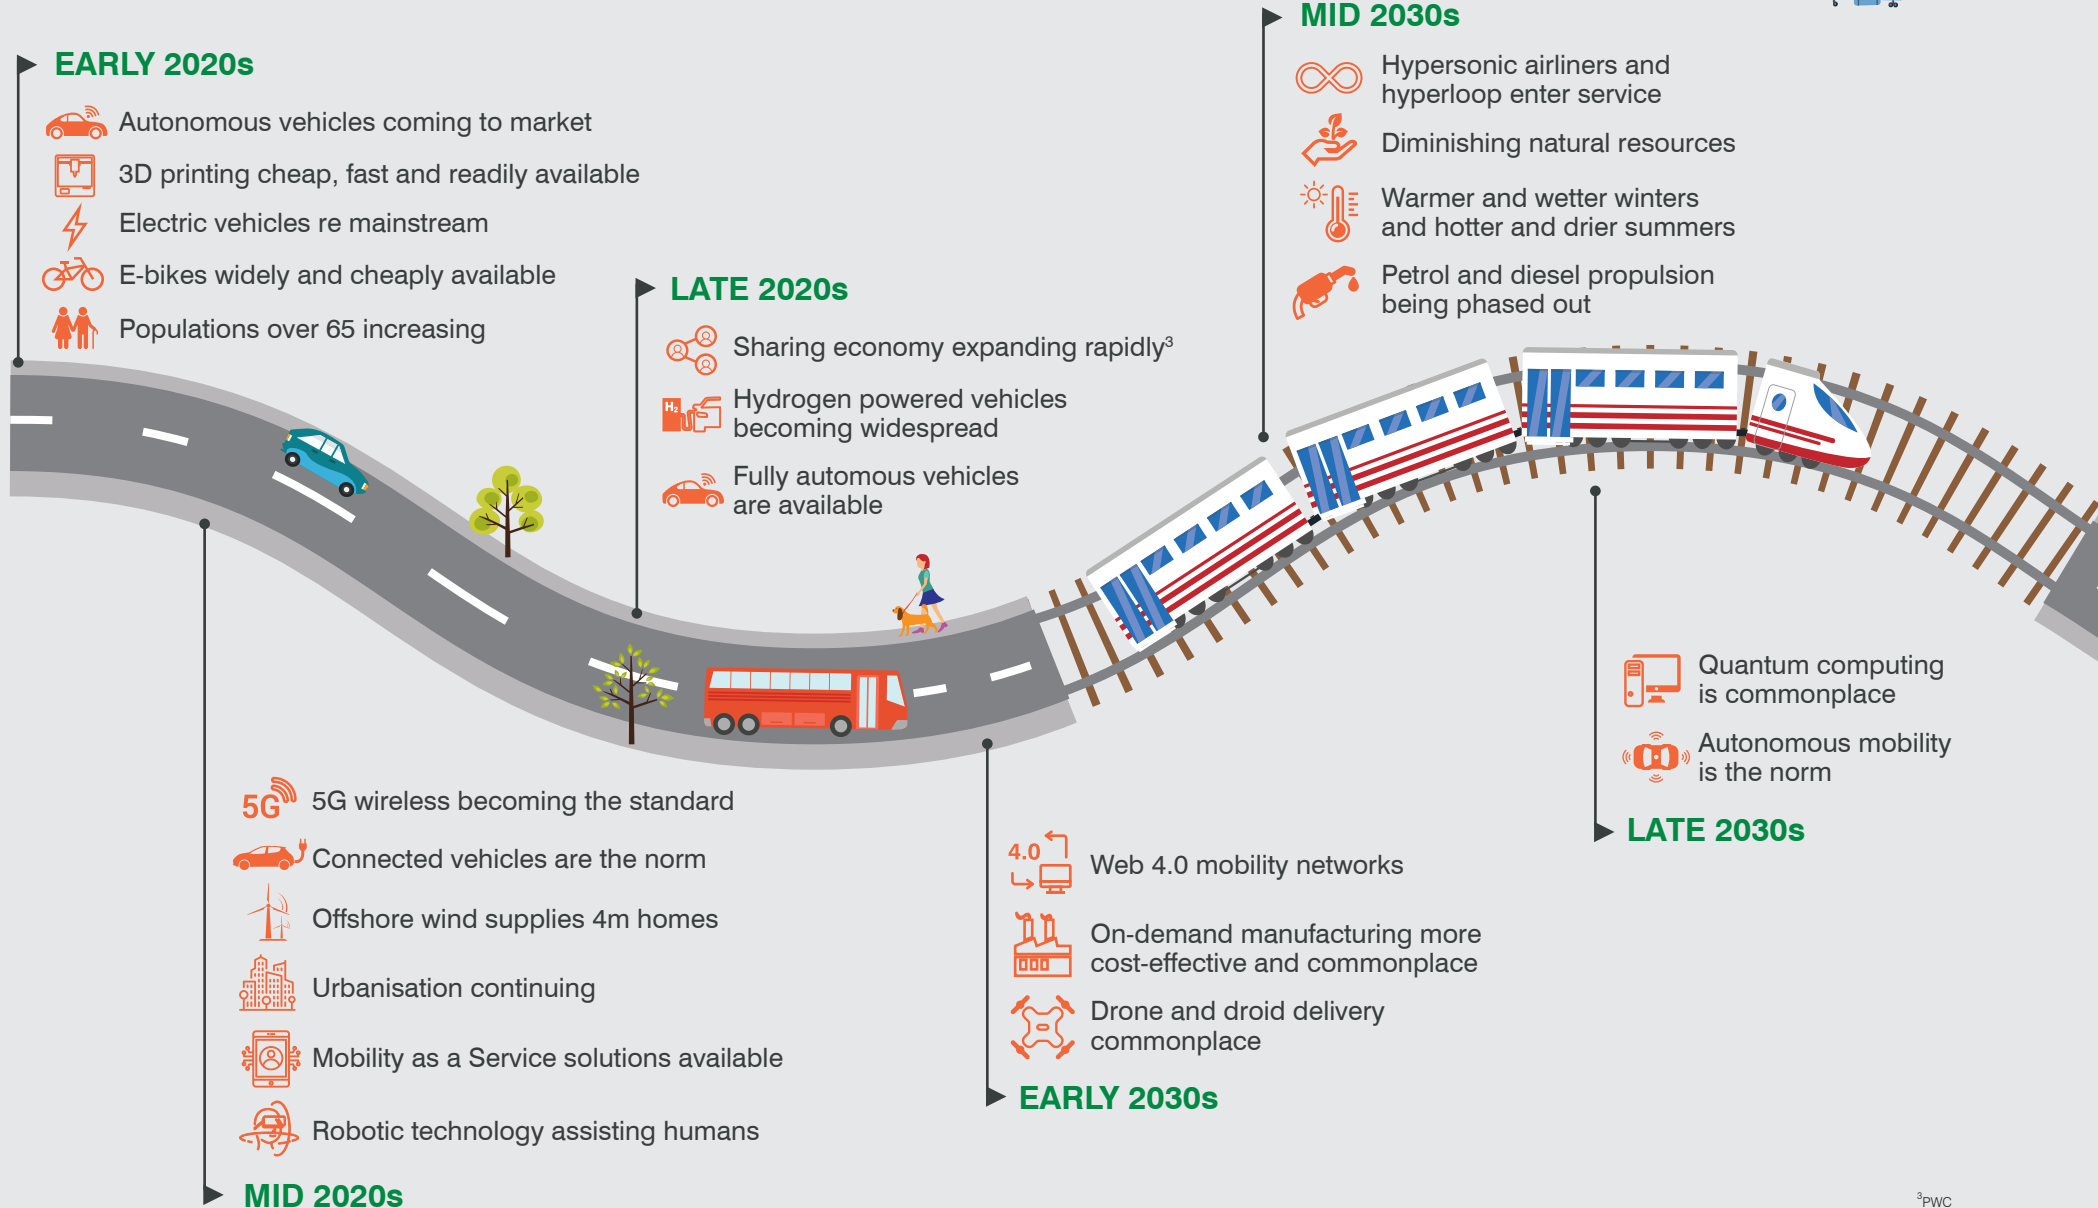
EARLY 2020s

Autonomous vehicles coming to market

3D printing cheap, fast and readily available

Electric vehicles re mainstream

E-bikes widely and cheaply available

Populations over 65 increasing

LATE 2020s

Sharing economy expanding rapidly$^3$

$H_2$

Hydrogen powered vehicles becoming widespread

Fully automous vehicles are available

MID 2030s

Hypersonic airliners and hyperloop enter service

Diminishing natural resources

Warmer and wetter winters and hotter and drier summers

Petrol and diesel propulsion being phased out

Quantum computing is commonplace

Autonomous mobility is the norm

LATE 2030s

5G

5G wireless becoming the standard

Connected vehicles are the norm

Offshore wind supplies 4m homes

Urbanisation continuing

Mobility as a Service solutions available

Robotic technology assisting humans

MID 2020s

4.0

Web 4.0 mobility networks

On-demand manufacturing more cost-effective and commonplace

Drone and droid delivery commonplace

EARLY 2030s

$^3$PWC